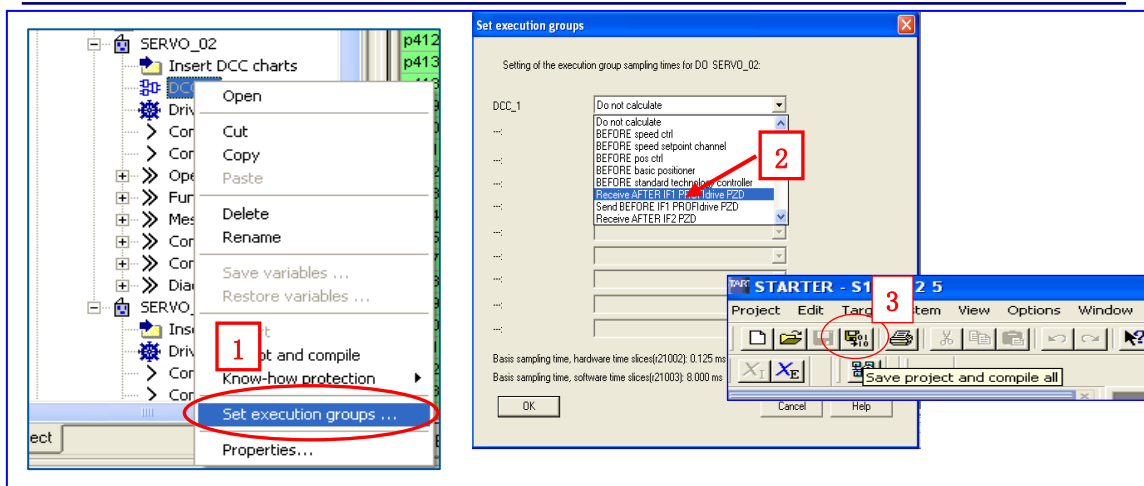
SERVO_02
Insert DCC charts
DCC
Driv
Con
Con
Ope
Fun
Mes
Con
Con
Diag
SERVO_
Inse
Driv
Con
Con
ect
p412
p413

Open
Cut
Copy
Paste
Delete
Rename
Save variables ...
Restore variables ...
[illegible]t
1
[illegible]ot and compile
Know-how protection
Set execution groups ...
Properties...

Set execution groups
Setting of the execution group sampling times for DO SERVO_02:
DCC_1
Do not calculate
Do not calculate
BEFORE speed ctrl
BEFORE speed setpoint channel
BEFORE pos ctrl
BEFORE basic positioner
BEFORE standard technology controller
Receive AFTER IF1 PROFIdrive PZD
Send BEFORE IF1 PROFIdrive PZD
Receive AFTER IF2 PZD
2
---:
---:
---:
---:
---:
---:
---:
---:
---:
Basis sampling time, hardware time slices(r21002): 0.125 ms
Basis sampling time, software time slices(r21003): 8.000 ms
OK
Cancel
Help

STARTER - S1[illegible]2 5
3
Project Edit Targ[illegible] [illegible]tem View Options Window
Save project and compile all